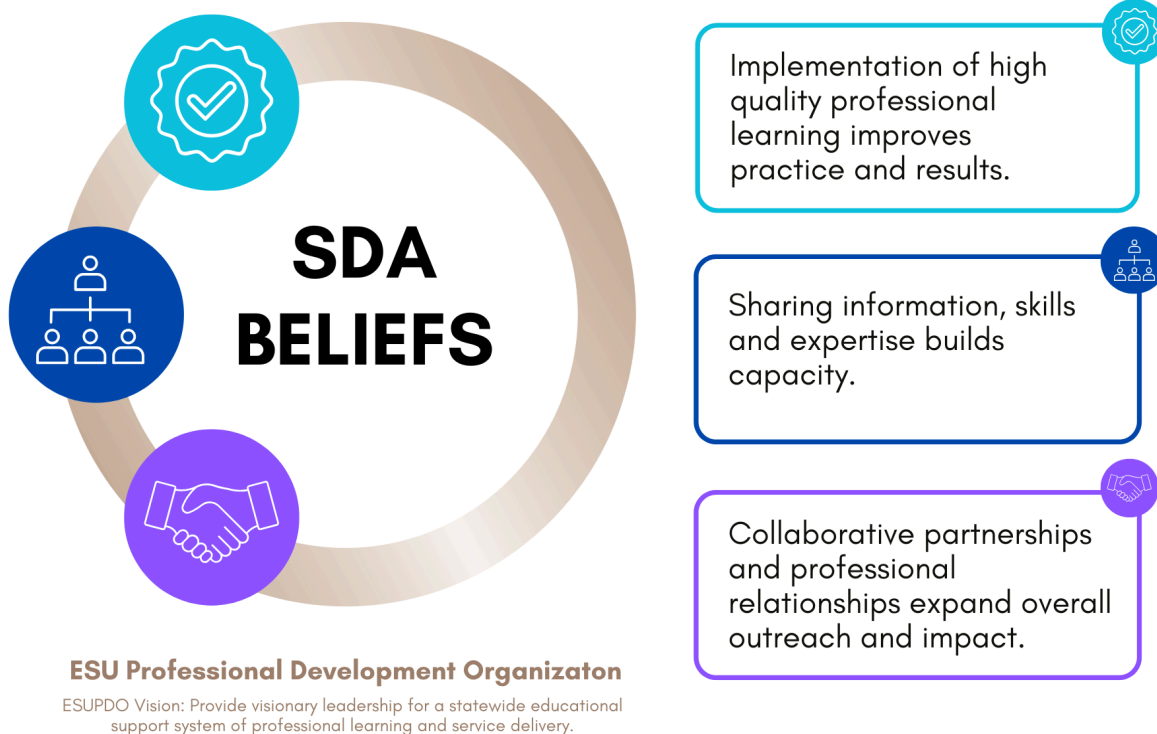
SDA BELIEFS

Implementation of high quality professional learning improves practice and results.

Sharing information, skills and expertise builds capacity.

Collaborative partnerships and professional relationships expand overall outreach and impact.

ESU Professional Development Organizaton

ESUPDO Vision: Provide visionary leadership for a statewide educational support system of professional learning and service delivery.